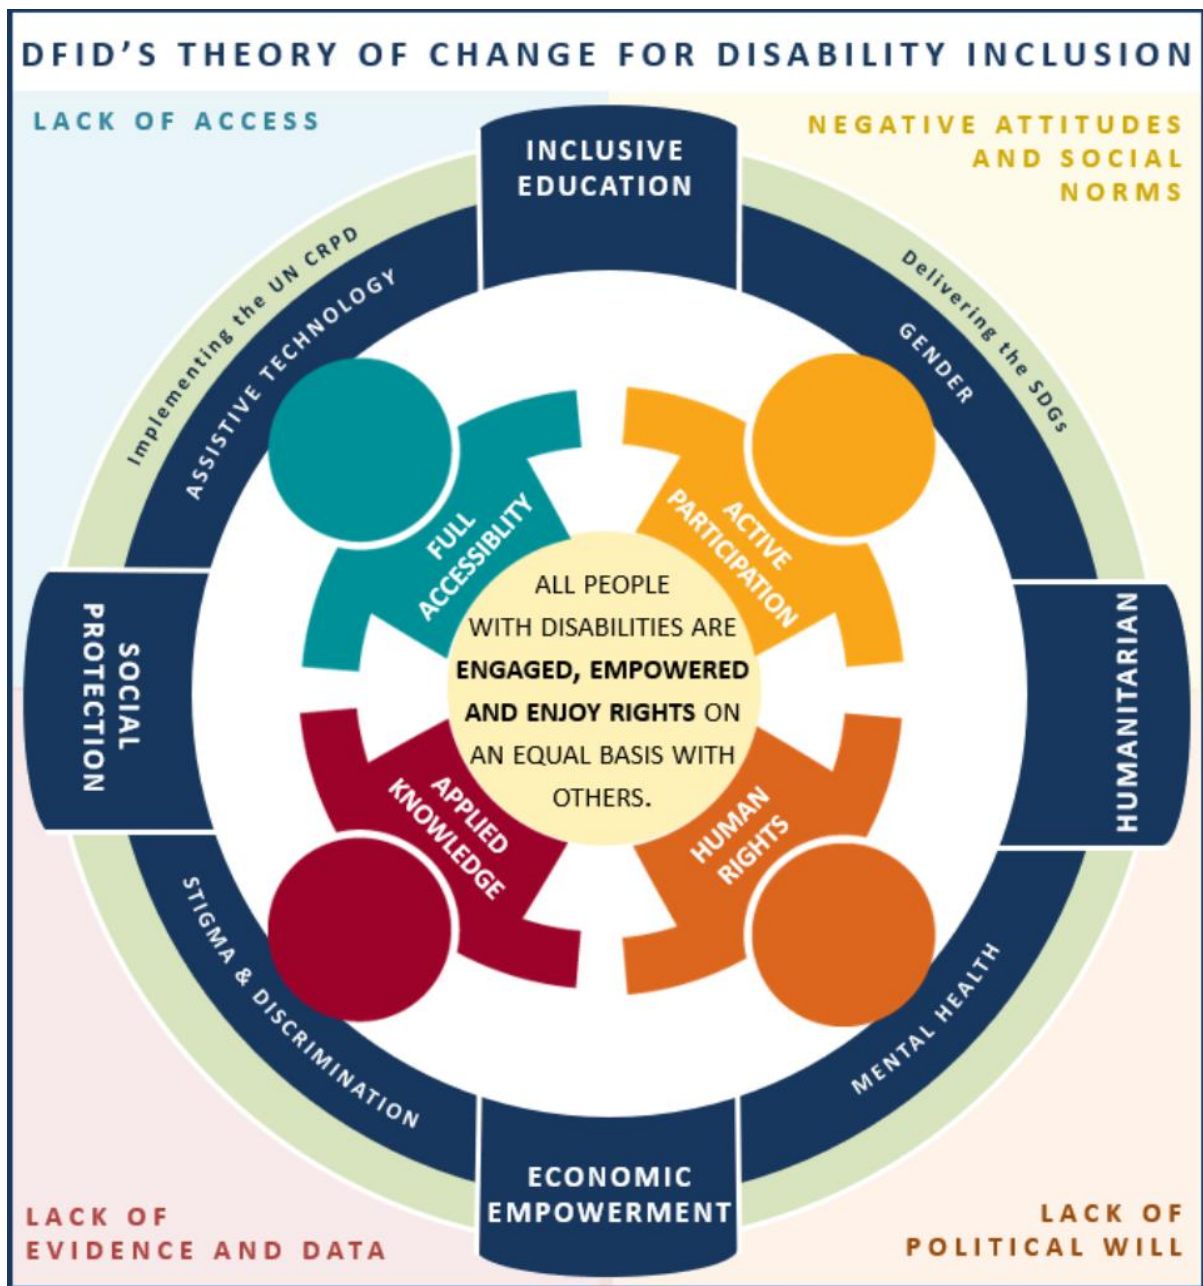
DFID'S THEORY OF CHANGE FOR DISABILITY INCLUSION

LACK OF ACCESS

INCLUSIVE EDUCATION

NEGATIVE ATTITUDES AND SOCIAL NORMS

Implementing the UN CRPD

ASSISTIVE TECHNOLOGY

Delivering the SDGs

GENDER

FULL ACCESSIBLITY

ACTIVE PARTICIPATION

SOCIAL PROTECTION

ALL PEOPLE WITH DISABILITIES ARE **ENGAGED, EMPOWERED AND ENJOY RIGHTS** ON AN EQUAL BASIS WITH OTHERS.

HUMANITARIAN

APPLIED KNOWLEDGE

HUMAN RIGHTS

STIGMA & DISCRIMINATION

MENTAL HEALTH

ECONOMIC EMPOWERMENT

LACK OF EVIDENCE AND DATA

LACK OF POLITICAL WILL